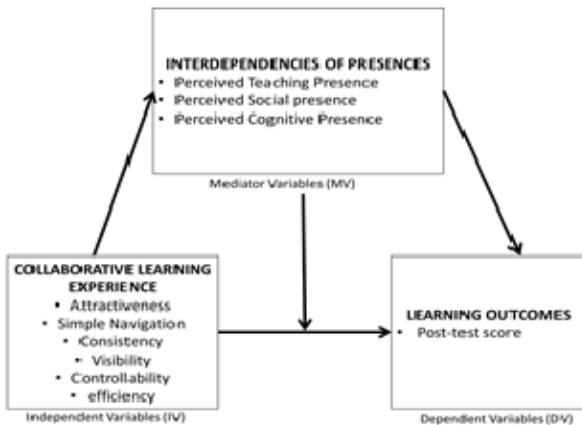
INTERDEPENDENCIES OF PRESENCES
• Perceived Teaching Presence
• Perceived Social presence
• Perceived Cognitive Presence

Mediator Variables (MV)

COLLABORATIVE LEARNING EXPERIENCE
• Attractiveness
• Simple Navigation
• Consistency
• Visibility
• Controllability
• efficiency

Independent Variables (IV)

LEARNING OUTCOMES
• Post-test score

Dependent Variables (DV)